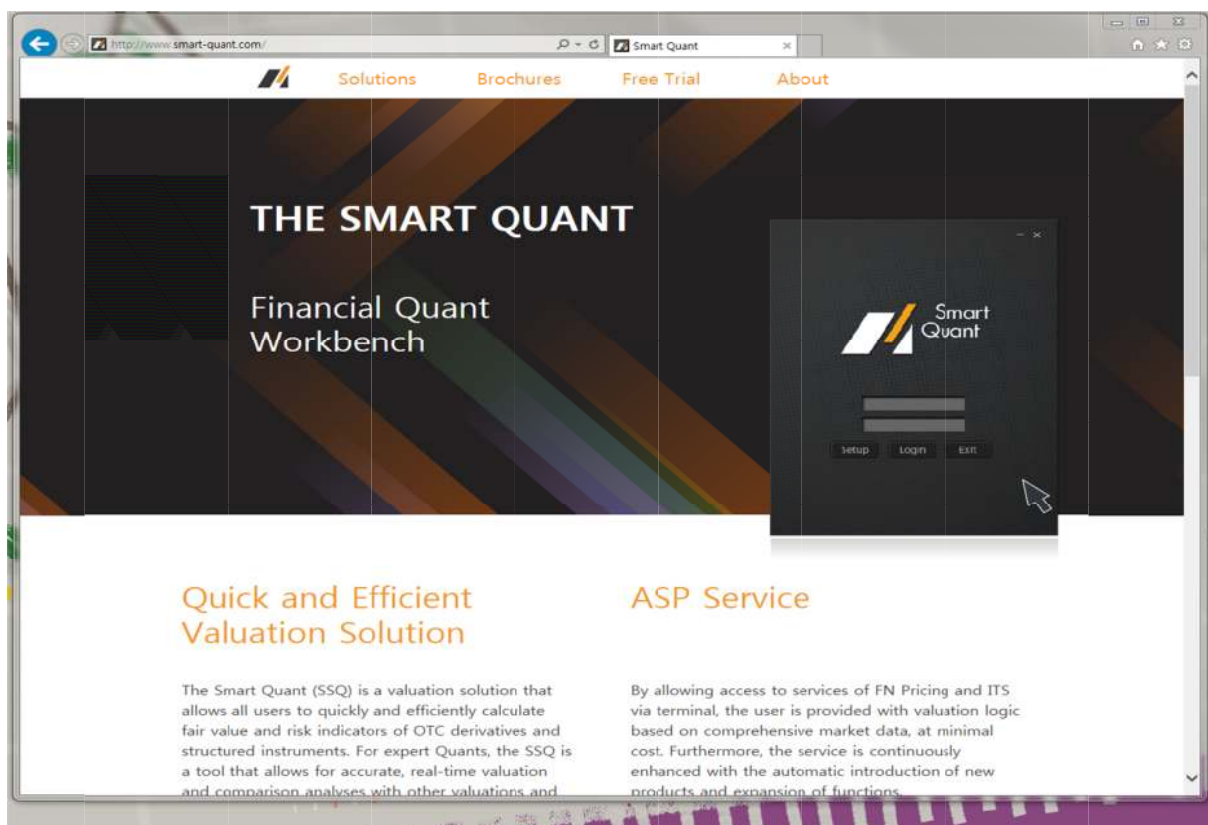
http://www.smart-quant.com/

Smart Quant

Solutions Brochures Free Trial About

THE SMART QUANT

Financial Quant Workbench

Smart Quant

Setup Login Exit

Quick and Efficient Valuation Solution

The Smart Quant (SSQ) is a valuation solution that allows all users to quickly and efficiently calculate fair value and risk indicators of OTC derivatives and structured instruments. For expert Quants, the SSQ is a tool that allows for accurate, real-time valuation and comparison analyses with other valuations and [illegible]

ASP Service

By allowing access to services of FN Pricing and ITS via terminal, the user is provided with valuation logic based on comprehensive market data, at minimal cost. Furthermore, the service is continuously enhanced with the automatic introduction of new products and expansion of functions.